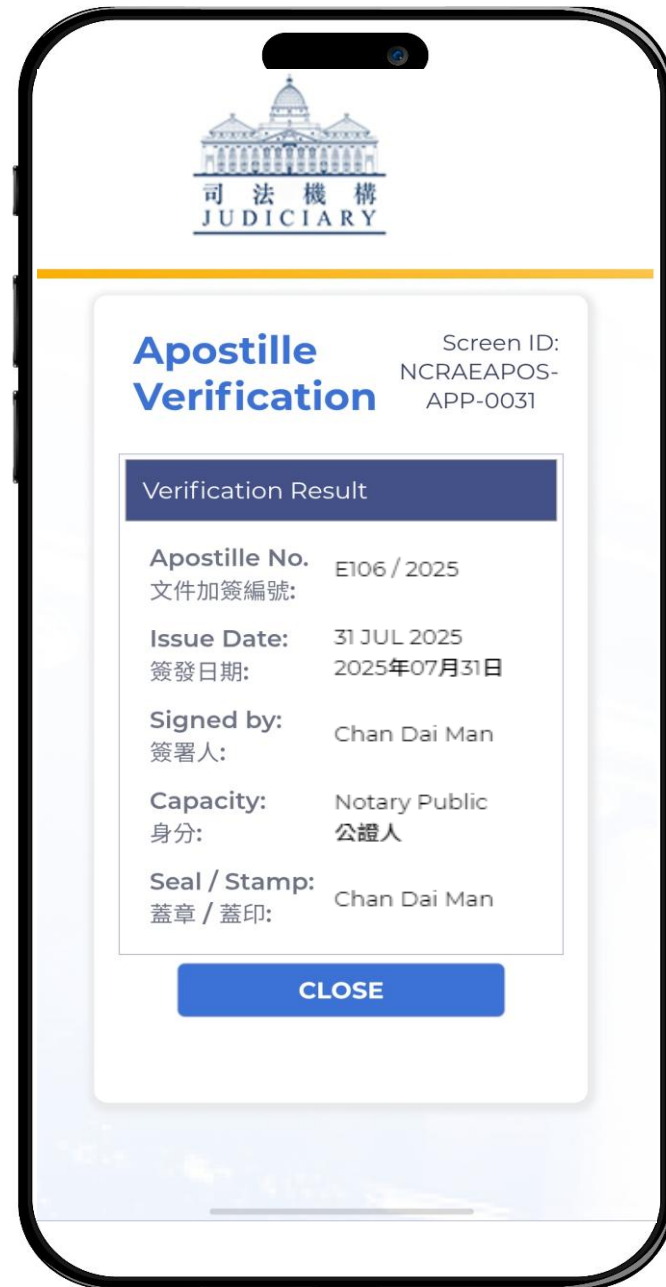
司 法 機 構
JUDICIARY

Apostille Verification

Screen ID: NCRAEAPOS-APP-0031

Verification Result

Apostille No.
文件加簽編號:
E106 / 2025

Issue Date:
簽發日期:
31 JUL 2025
2025年07月31日

Signed by:
簽署人:
Chan Dai Man

Capacity:
身分:
Notary Public
公證人

Seal / Stamp:
蓋章 / 蓋印:
Chan Dai Man

CLOSE